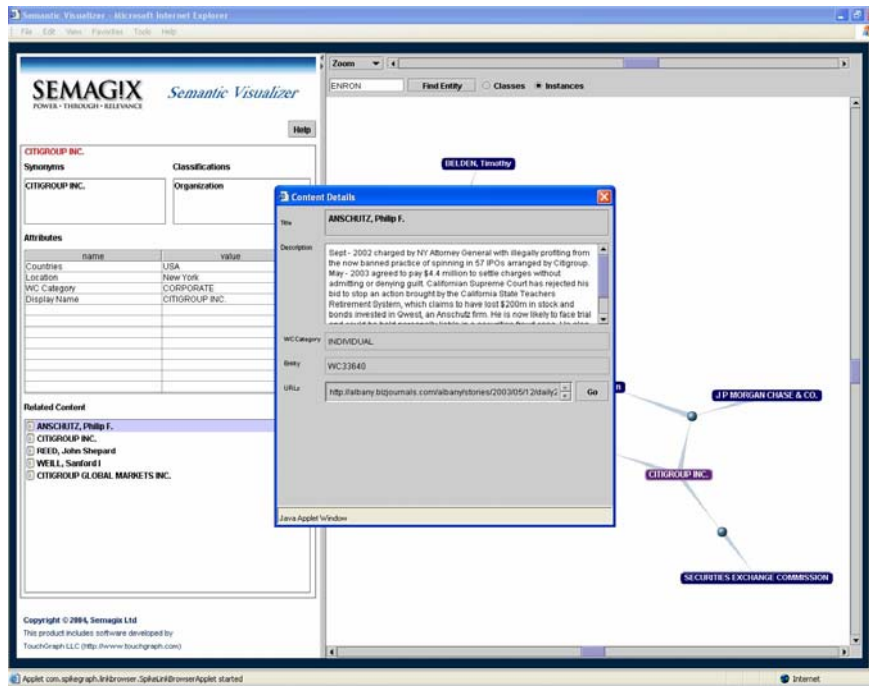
Semantic Visualizer - Microsoft Internet Explorer

File Edit View Favorites Tools Help

SEMAGIX
POWER • THROUGH • RELEVANCE

Semantic Visualizer

Help

CITIGROUP INC.

Synonyms

Classifications

CITIGROUP INC.

Organization

Attributes

| name | value |
|---|---|
| Countries | USA |
| Location | New York |
| WC Category | CORPORATE |
| Display Name | CITIGROUP INC. |

Related Content

ANSCHUTZ, Philip F.
CITIGROUP INC.
REED, John Shepard
WEILL, Sanford I
CITIGROUP GLOBAL MARKETS INC.

Copyright © 2004, Semagix Ltd
This product includes software developed by TouchGraph LLC (http://www.touchgraph.com)

Zoom

ENRON

Find Entity

Classes

Instances

BELDEN, Timothy

J P MORGAN CHASE & CO.

CITIGROUP INC.

SECURITIES EXCHANGE COMMISSION

Content Details

Title

ANSCHUTZ, Philip F.

Description

Sept - 2002 charged by NY Attorney General with illegally profiting from the now banned practice of spinning in 57 IPOs arranged by Citigroup. May - 2003 agreed to pay $4.4 million to settle charges without admitting or denying guilt. Californian Supreme Court has rejected his bid to stop an action brought by the California State Teachers Retirement System, which claims to have lost $200m in stock and bonds invested in Qwest, an Anschutz firm. He is now likely to face trial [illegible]

WC Category

INDIVIDUAL

Entity

WC33640

URLs

http://albany.bizjournals.com/albany/stories/2003/05/12/daily2

Go

Java Applet Window

Applet com.spikegraph.linkbrowser.SpikeLinkBrowserApplet started

Internet